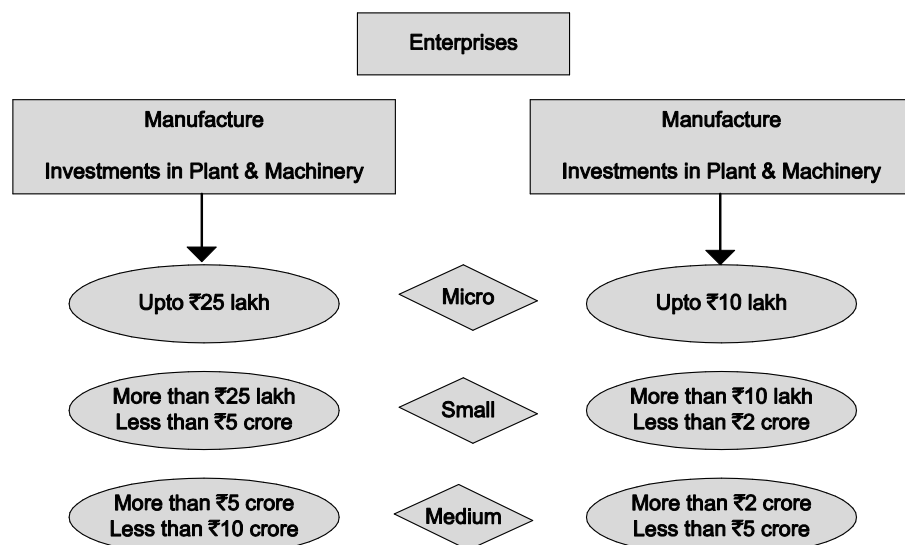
Enterprises

Manufacture

Investments in Plant & Machinery

Manufacture

Investments in Plant & Machinery

Upto ₹25 lakh

Micro

Upto ₹10 lakh

More than ₹25 lakh
Less than ₹5 crore

Small

More than ₹10 lakh
Less than ₹2 crore

More than ₹5 crore
Less than ₹10 crore

Medium

More than ₹2 crore
Less than ₹5 crore